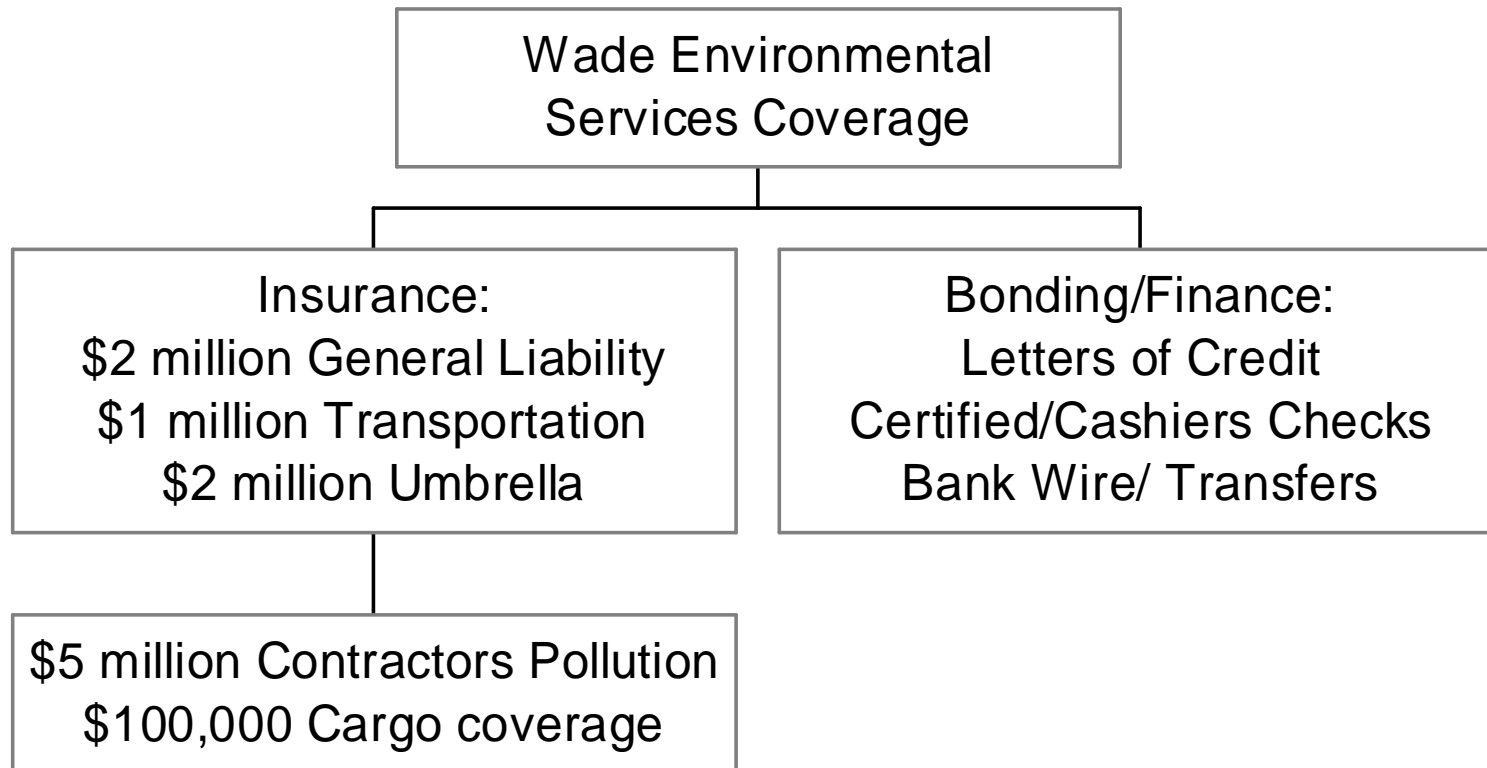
Wade Environmental Services Coverage

Insurance:
\$2 million General Liability
\$1 million Transportation
\$2 million Umbrella

Bonding/Finance:
Letters of Credit
Certified/Cashiers Checks
Bank Wire/ Transfers

\$5 million Contractors Pollution
\$100,000 Cargo coverage